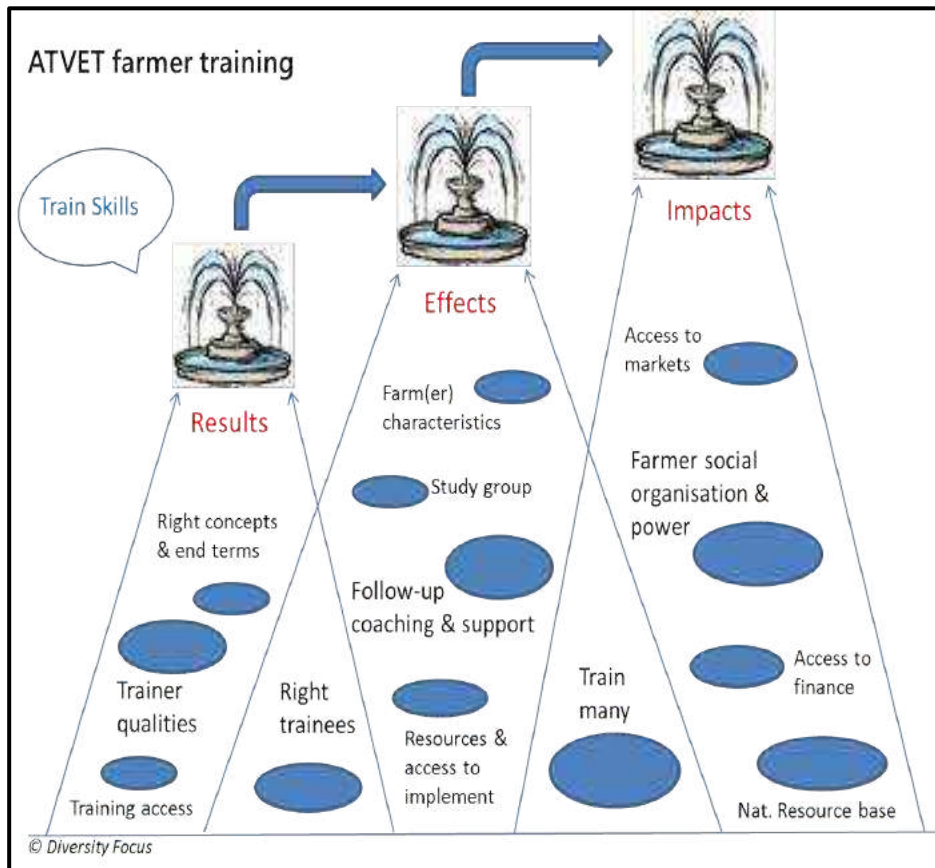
ATVET farmer training

Train Skills

Results

Effects

Impacts

Access to markets

Farm(er) characteristics

Farmer social organisation & power

Study group

Right concepts & end terms

Follow-up coaching & support

Trainer qualities

Right trainees

Train many

Access to finance

Resources & access to implement

Training access

Nat. Resource base

© Diversity Focus